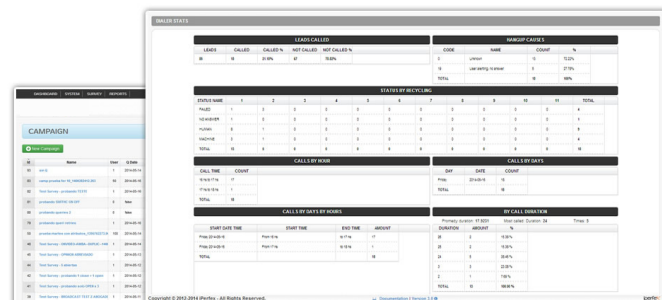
DIALER STATS

LEADS CALLED

| LEADS | CALLED | CALLED % | NOT CALLED | NOT CALLED % |
|---|---|---|---|---|
| 85 | 18 | 21.18% | 67 | 78.82% |

HANGUP CAUSES

| CODE | NAME | COUNT | % |
|---|---|---|---|
| 0 | Unknown | 13 | 72.22% |
| 19 | Last leading no answer | 5 | 27.78% |
| | TOTAL | 18 | 100% |

STATUS BY RECYCLING

| STATUS NAME | 1 | 2 | 3 | 4 | 5 | 6 | 7 | 8 | 9 | 10 | 11 | TOTAL |
|---|---|---|---|---|---|---|---|---|---|---|---|---|
| FAILED | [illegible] | | | | | | | | | | | |
| NO ANSWER | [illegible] | | | | | | | | | | | |
| HUMAN | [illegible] | | | | | | | | | | | |
| MACHINE | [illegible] | | | | | | | | | | | |
| TOTAL | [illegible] | | | | | | | | | | | |

CALLS BY HOUR

| CALL TIME | COUNT |
|---|---|
| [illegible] | 17 |
| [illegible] | 1 |
| TOTAL | 18 |

CALLS BY DAYS

| DAY | DATE | COUNT |
|---|---|---|
| Friday | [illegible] | 18 |
| TOTAL | | 18 |

CALLS BY DAYS BY HOURS

| START DATE TIME | START TIME | END TIME | AMOUNT |
|---|---|---|---|
| Friday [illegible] | From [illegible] | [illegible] | 17 |
| Friday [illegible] | From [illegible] | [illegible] | 1 |
| TOTAL | | | 18 |

BY CALL DURATION

Primary duration: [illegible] Most called Duration: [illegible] Times: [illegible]

| DURATION | AMOUNT | % |
|---|---|---|
| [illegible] | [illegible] | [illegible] |
| TOTAL | 18 | 100.00% |

DASHBOARD SYSTEM SURVEY REPORTS

CAMPAIGN

New Campaign

| Id | Name | User | Date |
|---|---|---|---|
| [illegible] | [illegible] | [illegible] | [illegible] |

Copyright © 2012-2014 iPerfex - All Rights Reserved.

Documentation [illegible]